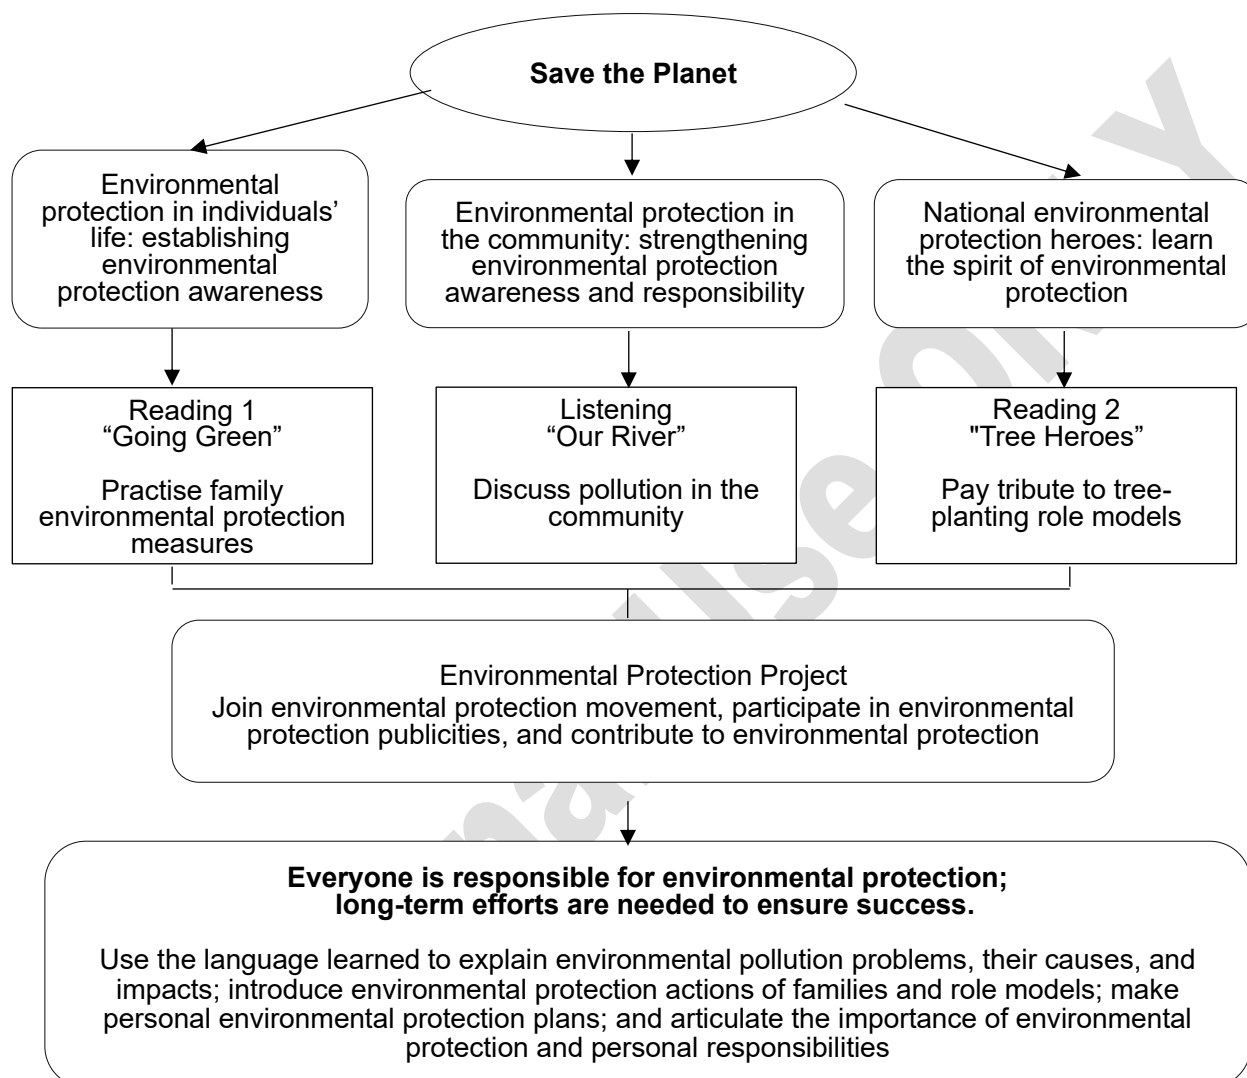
Save the Planet

Environmental protection in individuals' life: establishing environmental protection awareness

Environmental protection in the community: strengthening environmental protection awareness and responsibility

National environmental protection heroes: learn the spirit of environmental protection

Reading 1
"Going Green"

Practise family environmental protection measures

Listening
"Our River"

Discuss pollution in the community

Reading 2
"Tree Heroes"

Pay tribute to tree-planting role models

Environmental Protection Project
Join environmental protection movement, participate in environmental protection publicities, and contribute to environmental protection

**Everyone is responsible for environmental protection; long-term efforts are needed to ensure success.**

Use the language learned to explain environmental pollution problems, their causes, and impacts; introduce environmental protection actions of families and role models; make personal environmental protection plans; and articulate the importance of environmental protection and personal responsibilities